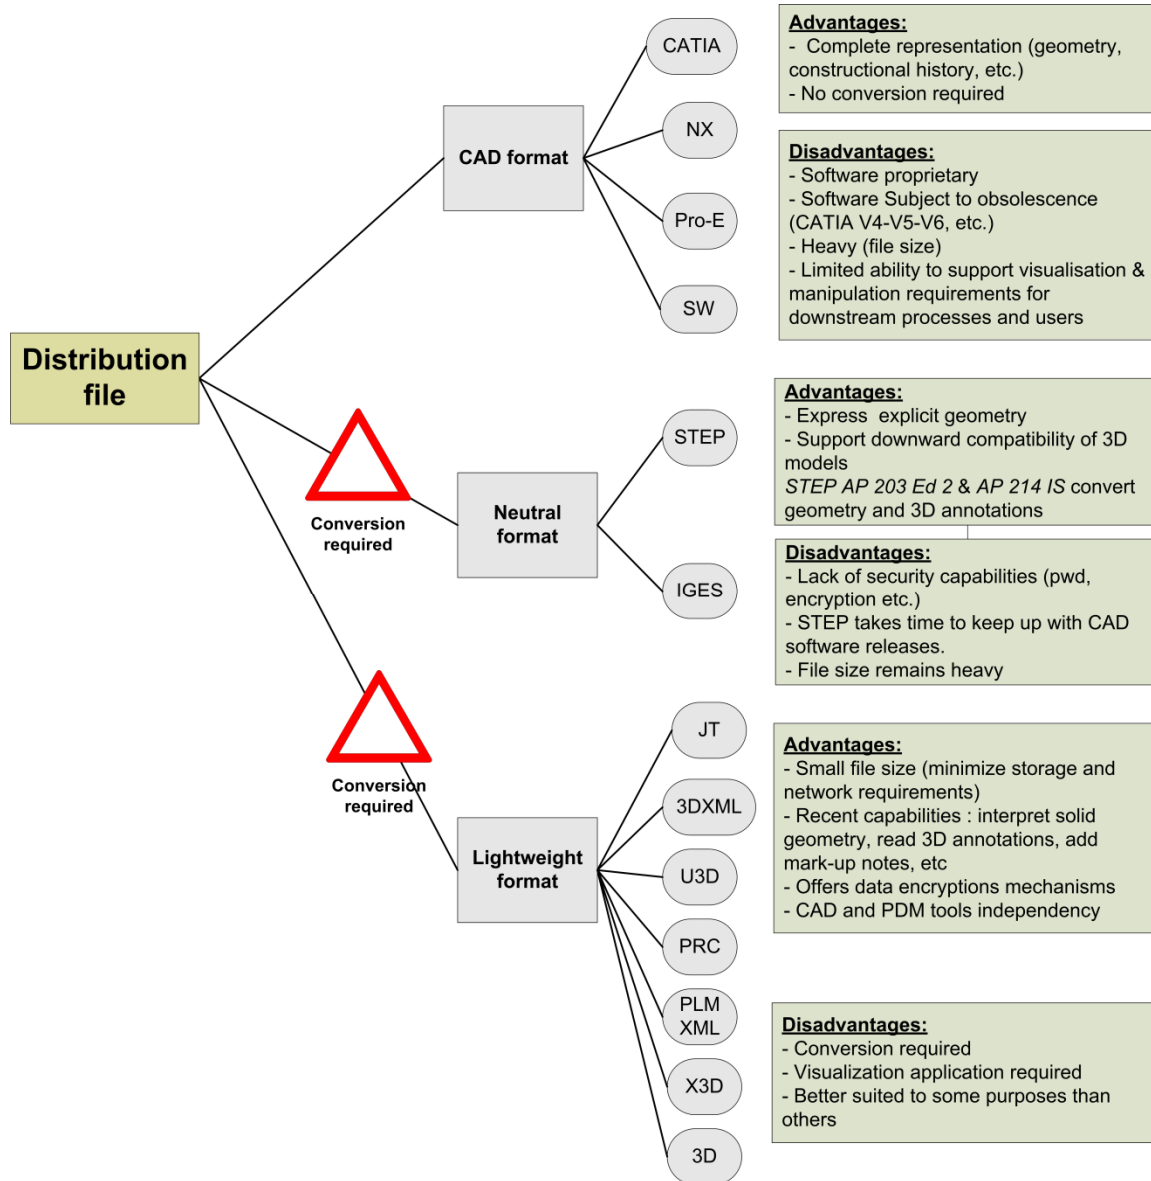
Distribution file

CAD format

CATIA

NX

Pro-E

SW

Advantages:
- Complete representation (geometry, constructional history, etc.)
- No conversion required

Disadvantages:
- Software proprietary
- Software Subject to obsolescence (CATIA V4-V5-V6, etc.)
- Heavy (file size)
- Limited ability to support visualisation & manipulation requirements for downstream processes and users

Conversion required

Neutral format

STEP

IGES

Advantages:
- Express explicit geometry
- Support downward compatibility of 3D models
*STEP AP 203 Ed 2* & *AP 214 IS* convert geometry and 3D annotations

Disadvantages:
- Lack of security capabilities (pwd, encryption etc.)
- STEP takes time to keep up with CAD software releases.
- File size remains heavy

Conversion required

Lightweight format

JT

3DXML

U3D

PRC

PLM XML

X3D

3D

Advantages:
- Small file size (minimize storage and network requirements)
- Recent capabilities : interpret solid geometry, read 3D annotations, add mark-up notes, etc
- Offers data encryptions mechanisms
- CAD and PDM tools independency

Disadvantages:
- Conversion required
- Visualization application required
- Better suited to some purposes than others